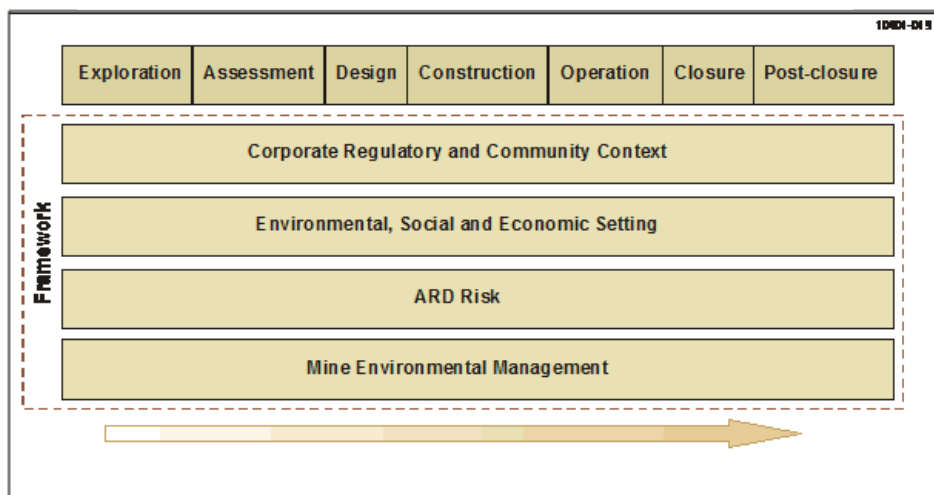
10401-015

| Exploration | Assessment | Design | Construction | Operation | Closure | Post-closure |
|---|---|---|---|---|---|---|

Framework

Corporate Regulatory and Community Context

Environmental, Social and Economic Setting

ARD Risk

Mine Environmental Management